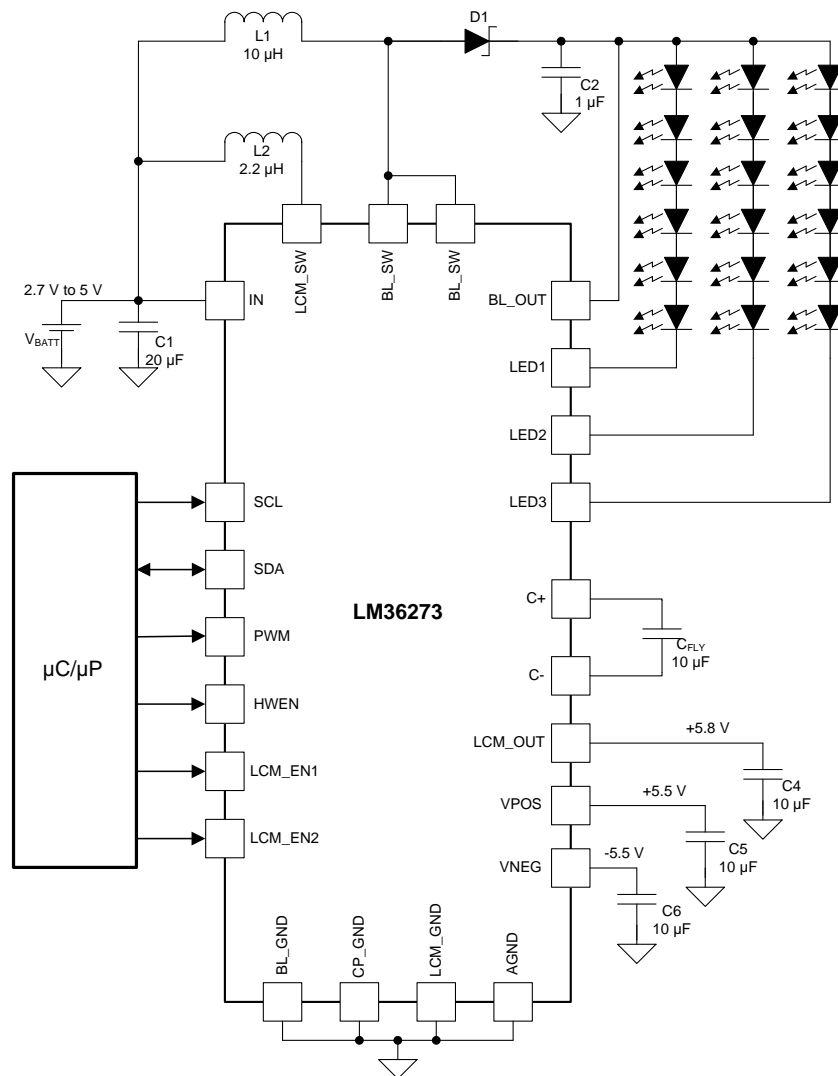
L1
10 µH

D1

C2
1 µF

L2
2.2 µH

LCM_SW

BL_SW

BL_SW

2.7 V to 5 V

IN

BL_OUT

$V_{BATT}$

C1
20 µF

LED1

LED2

LED3

µC/µP

SCL

SDA

PWM

HWEN

LCM_EN1

LCM_EN2

LM36273

C+

C-

$C_{FLY}$
10 µF

LCM_OUT

+5.8 V

C4
10 µF

VPOS

+5.5 V

C5
10 µF

VNEG

-5.5 V

C6
10 µF

BL_GND

CP_GND

LCM_GND

AGND